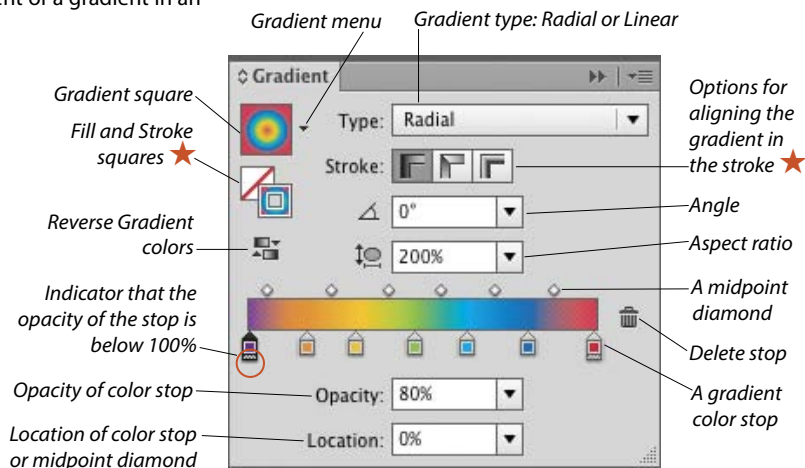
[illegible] of a gradient in an

Gradient menu

Gradient type: Radial or Linear

Gradient

Gradient square

Fill and Stroke squares

Type: Radial

Options for aligning the gradient in the stroke

Stroke:

Angle

0°

Reverse Gradient colors

Aspect ratio

200%

A midpoint diamond

Indicator that the opacity of the stop is below 100%

Delete stop

Opacity of color stop

Opacity: 80%

A gradient color stop

Location of color stop or midpoint diamond

Location: 0%